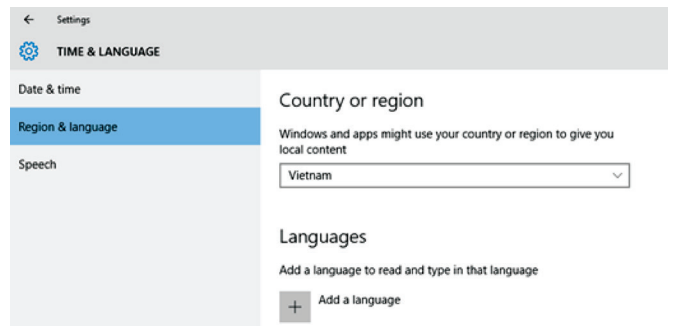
←　Settings

TIME & LANGUAGE

Date & time

Region & language

Speech

Country or region

Windows and apps might use your country or region to give you local content

Vietnam

Languages

Add a language to read and type in that language

+ Add a language